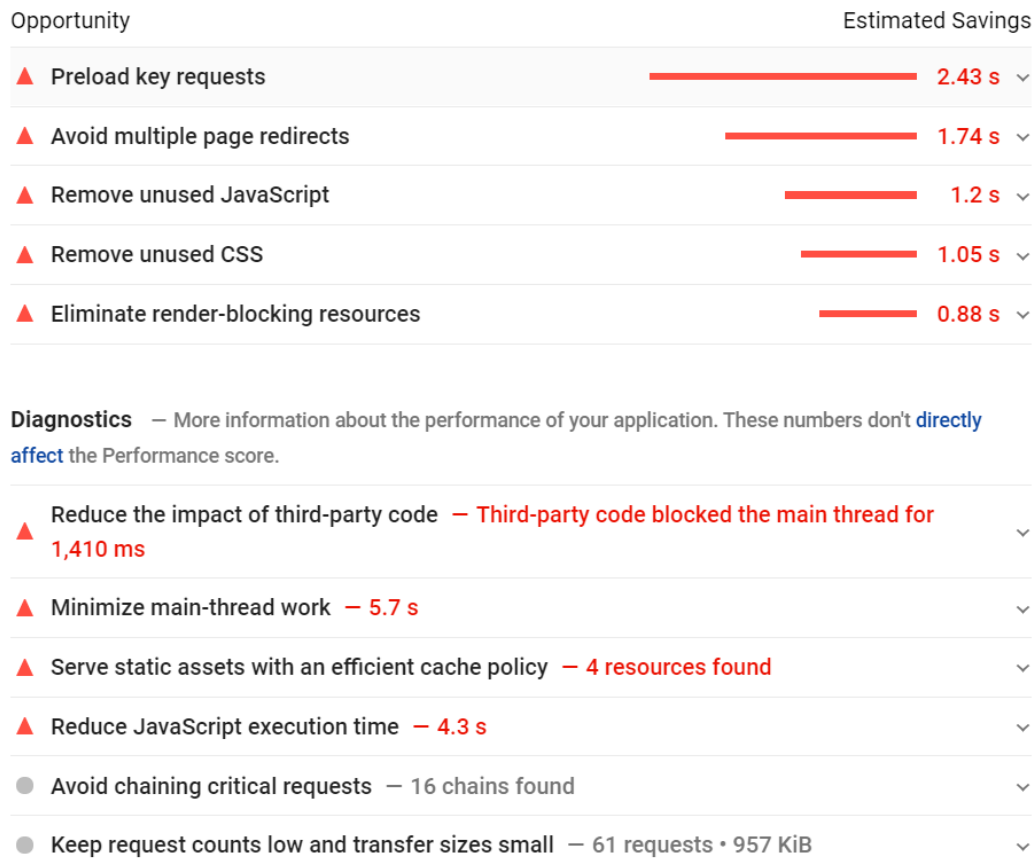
Opportunity

Estimated Savings

Preload key requests 2.43 s

Avoid multiple page redirects 1.74 s

Remove unused JavaScript 1.2 s

Remove unused CSS 1.05 s

Eliminate render-blocking resources 0.88 s

Diagnostics — More information about the performance of your application. These numbers don't directly affect the Performance score.

Reduce the impact of third-party code — Third-party code blocked the main thread for 1,410 ms

Minimize main-thread work — 5.7 s

Serve static assets with an efficient cache policy — 4 resources found

Reduce JavaScript execution time — 4.3 s

Avoid chaining critical requests — 16 chains found

Keep request counts low and transfer sizes small — 61 requests • 957 KiB